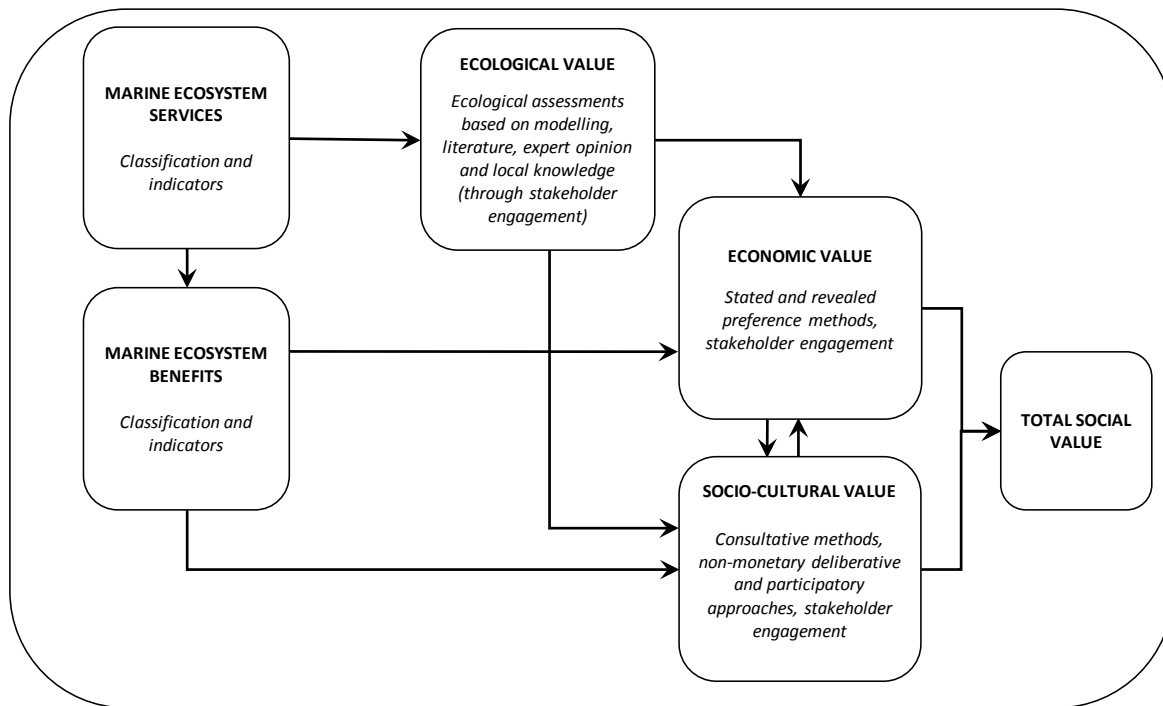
MARINE ECOSYSTEM SERVICES

Classification and indicators

ECOLOGICAL VALUE

Ecological assessments based on modelling, literature, expert opinion and local knowledge (through stakeholder engagement)

MARINE ECOSYSTEM BENEFITS

Classification and indicators

ECONOMIC VALUE

Stated and revealed preference methods, stakeholder engagement

TOTAL SOCIAL VALUE

SOCIO-CULTURAL VALUE

Consultative methods, non-monetary deliberative and participatory approaches, stakeholder engagement